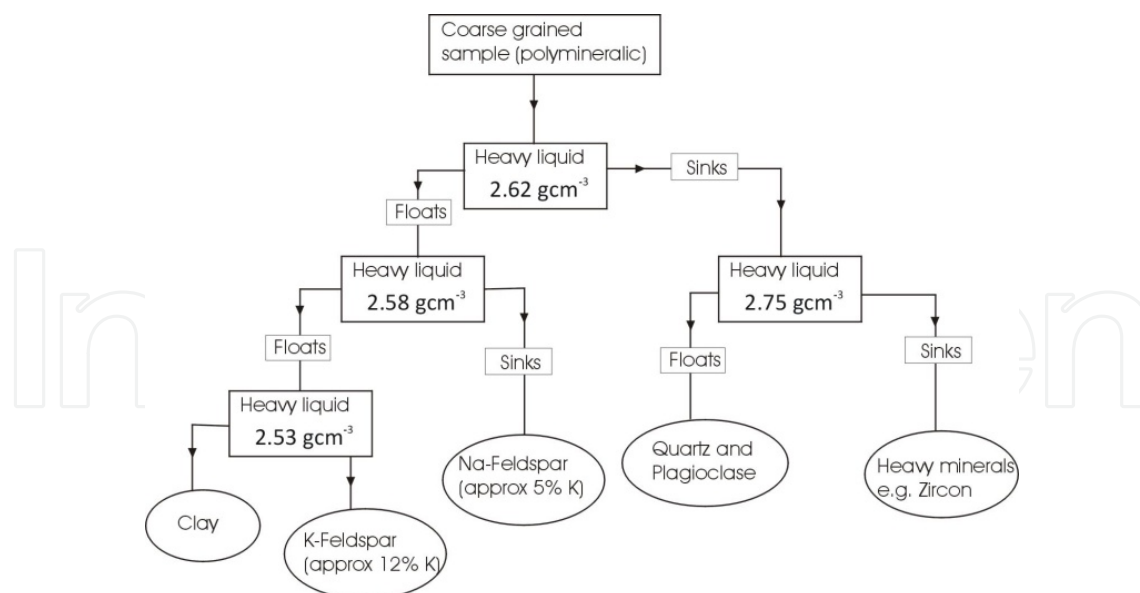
Coarse grained sample (polymineralic)

Heavy liquid
2.62 gcm$^{-3}$

Sinks

Floats

Heavy liquid
2.58 gcm$^{-3}$

Heavy liquid
2.75 gcm$^{-3}$

Floats

Sinks

Floats

Sinks

Heavy liquid
2.53 gcm$^{-3}$

Na-Feldspar (approx 5% K)

Quartz and Plagioclase

Heavy minerals e.g. Zircon

Clay

K-Feldspar (approx 12% K)